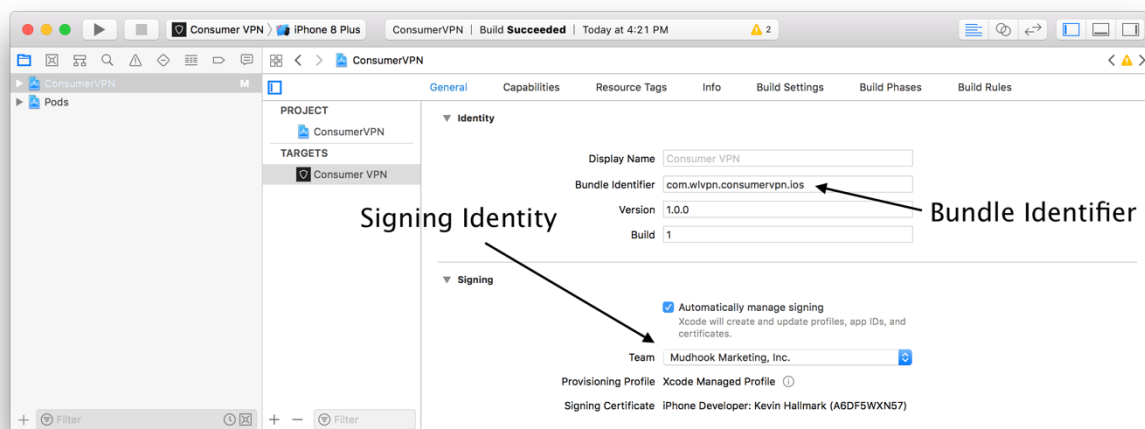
Consumer VPN 〉 iPhone 8 Plus | ConsumerVPN | Build Succeeded | Today at 4:21 PM ⚠ 2

ConsumerVPN M
Pods

ConsumerVPN

General Capabilities Resource Tags Info Build Settings Build Phases Build Rules

PROJECT
ConsumerVPN
TARGETS
Consumer VPN

Identity

Display Name Consumer VPN
Bundle Identifier com.wlvpn.consumervpn.ios
Version 1.0.0
Build 1

Bundle Identifier

Signing Identity

Signing

Automatically manage signing
Xcode will create and update profiles, app IDs, and certificates.

Team Mudhook Marketing, Inc.
Provisioning Profile Xcode Managed Profile
Signing Certificate iPhone Developer: Kevin Hallmark (A6DF5WXN57)

Filter
Filter